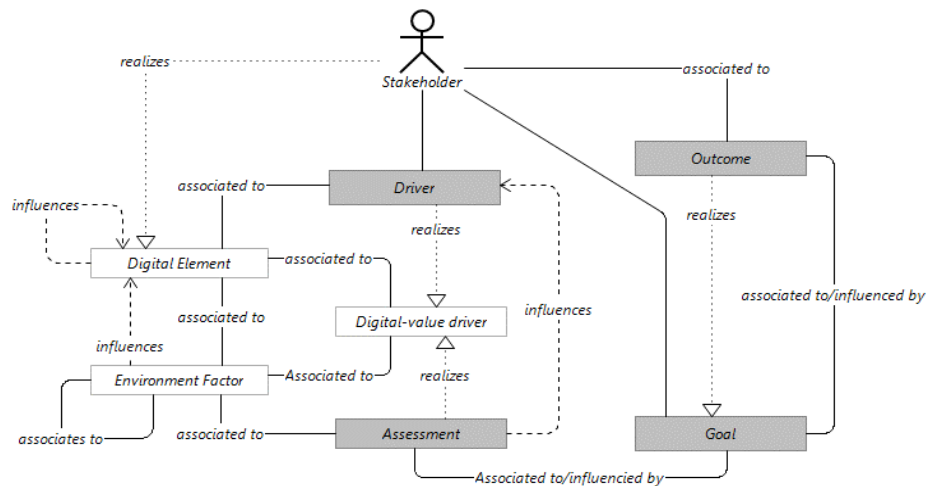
realizes

Stakeholder

associated to

Outcome

associated to

Driver

influences

realizes

realizes

Digital Element

associated to

associated to/influenced by

associated to

Digital-value driver

influences

influences

realizes

Environment Factor

Associated to

associates to

associated to

Assessment

Goal

Associated to/influencied by